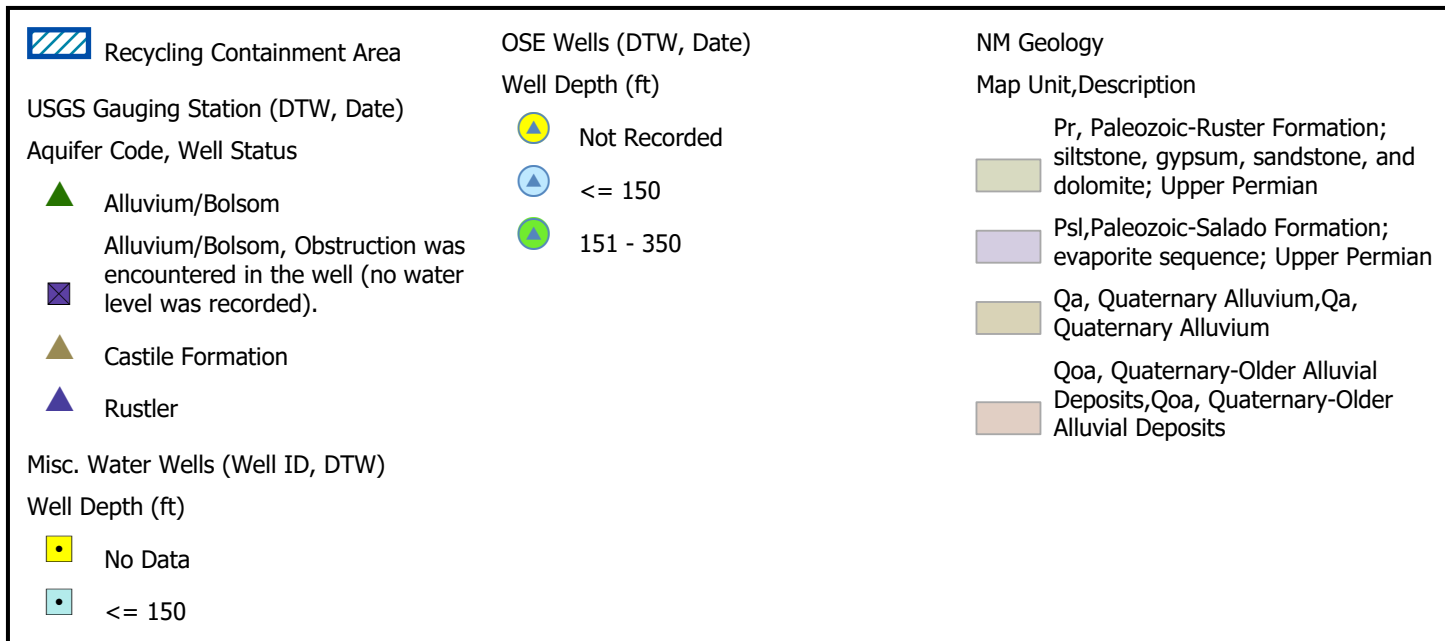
Recycling Containment Area

USGS Gauging Station (DTW, Date)

Aquifer Code, Well Status

Alluvium/Bolsom

Alluvium/Bolsom, Obstruction was encountered in the well (no water level was recorded).

Castile Formation

Rustler

Misc. Water Wells (Well ID, DTW)

Well Depth (ft)

No Data

<= 150

OSE Wells (DTW, Date)

Well Depth (ft)

Not Recorded

<= 150

151 - 350

NM Geology

Map Unit,Description

Pr, Paleozoic-Ruster Formation; siltstone, gypsum, sandstone, and dolomite; Upper Permian

Psl,Paleozoic-Salado Formation; evaporite sequence; Upper Permian

Qa, Quaternary Alluvium,Qa, Quaternary Alluvium

Qoa, Quaternary-Older Alluvial Deposits,Qoa, Quaternary-Older Alluvial Deposits